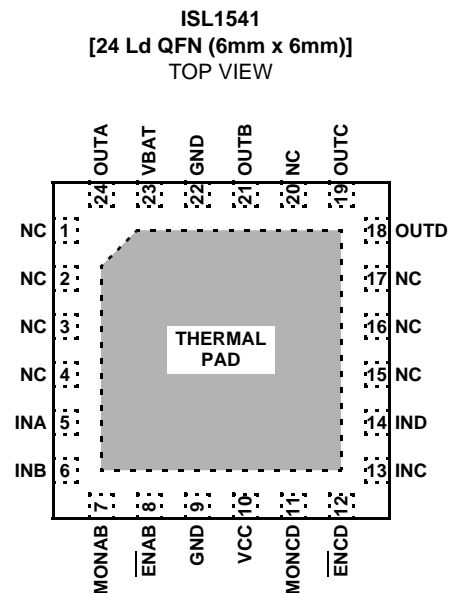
ISL1541
[24 Ld QFN (6mm x 6mm)]
TOP VIEW

OUTA 24
VBAT 23
GND 22
OUTB 21
NC 20
OUTC 19

NC 1
NC 2
NC 3
NC 4
INA 5
INB 6

18 OUTD
17 NC
16 NC
15 NC
14 IND
13 INC

THERMAL PAD

7 MONAB
8 $\overline{ENAB}$
9 GND
10 VCC
11 MONCD
12 $\overline{ENCD}$